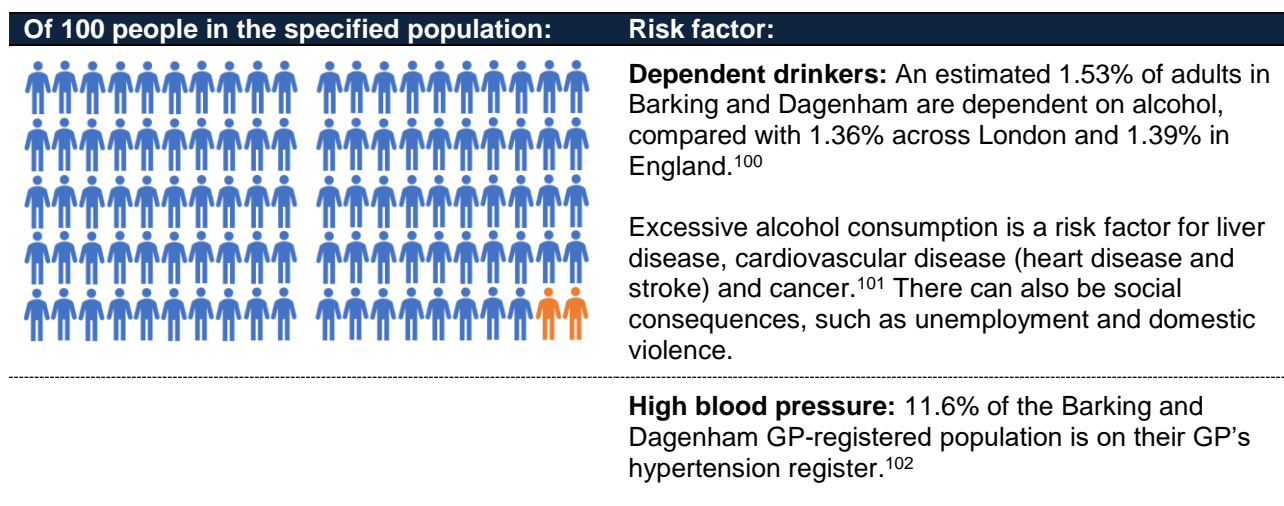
| Of 100 people in the specified population: | Risk factor: |
|---|---|
| | **Dependent drinkers:** An estimated 1.53% of adults in Barking and Dagenham are dependent on alcohol, compared with 1.36% across London and 1.39% in England.$^{100}$<br><br>Excessive alcohol consumption is a risk factor for liver disease, cardiovascular disease (heart disease and stroke) and cancer.$^{101}$ There can also be social consequences, such as unemployment and domestic violence. |
| | **High blood pressure:** 11.6% of the Barking and Dagenham GP-registered population is on their GP's hypertension register.$^{102}$ |